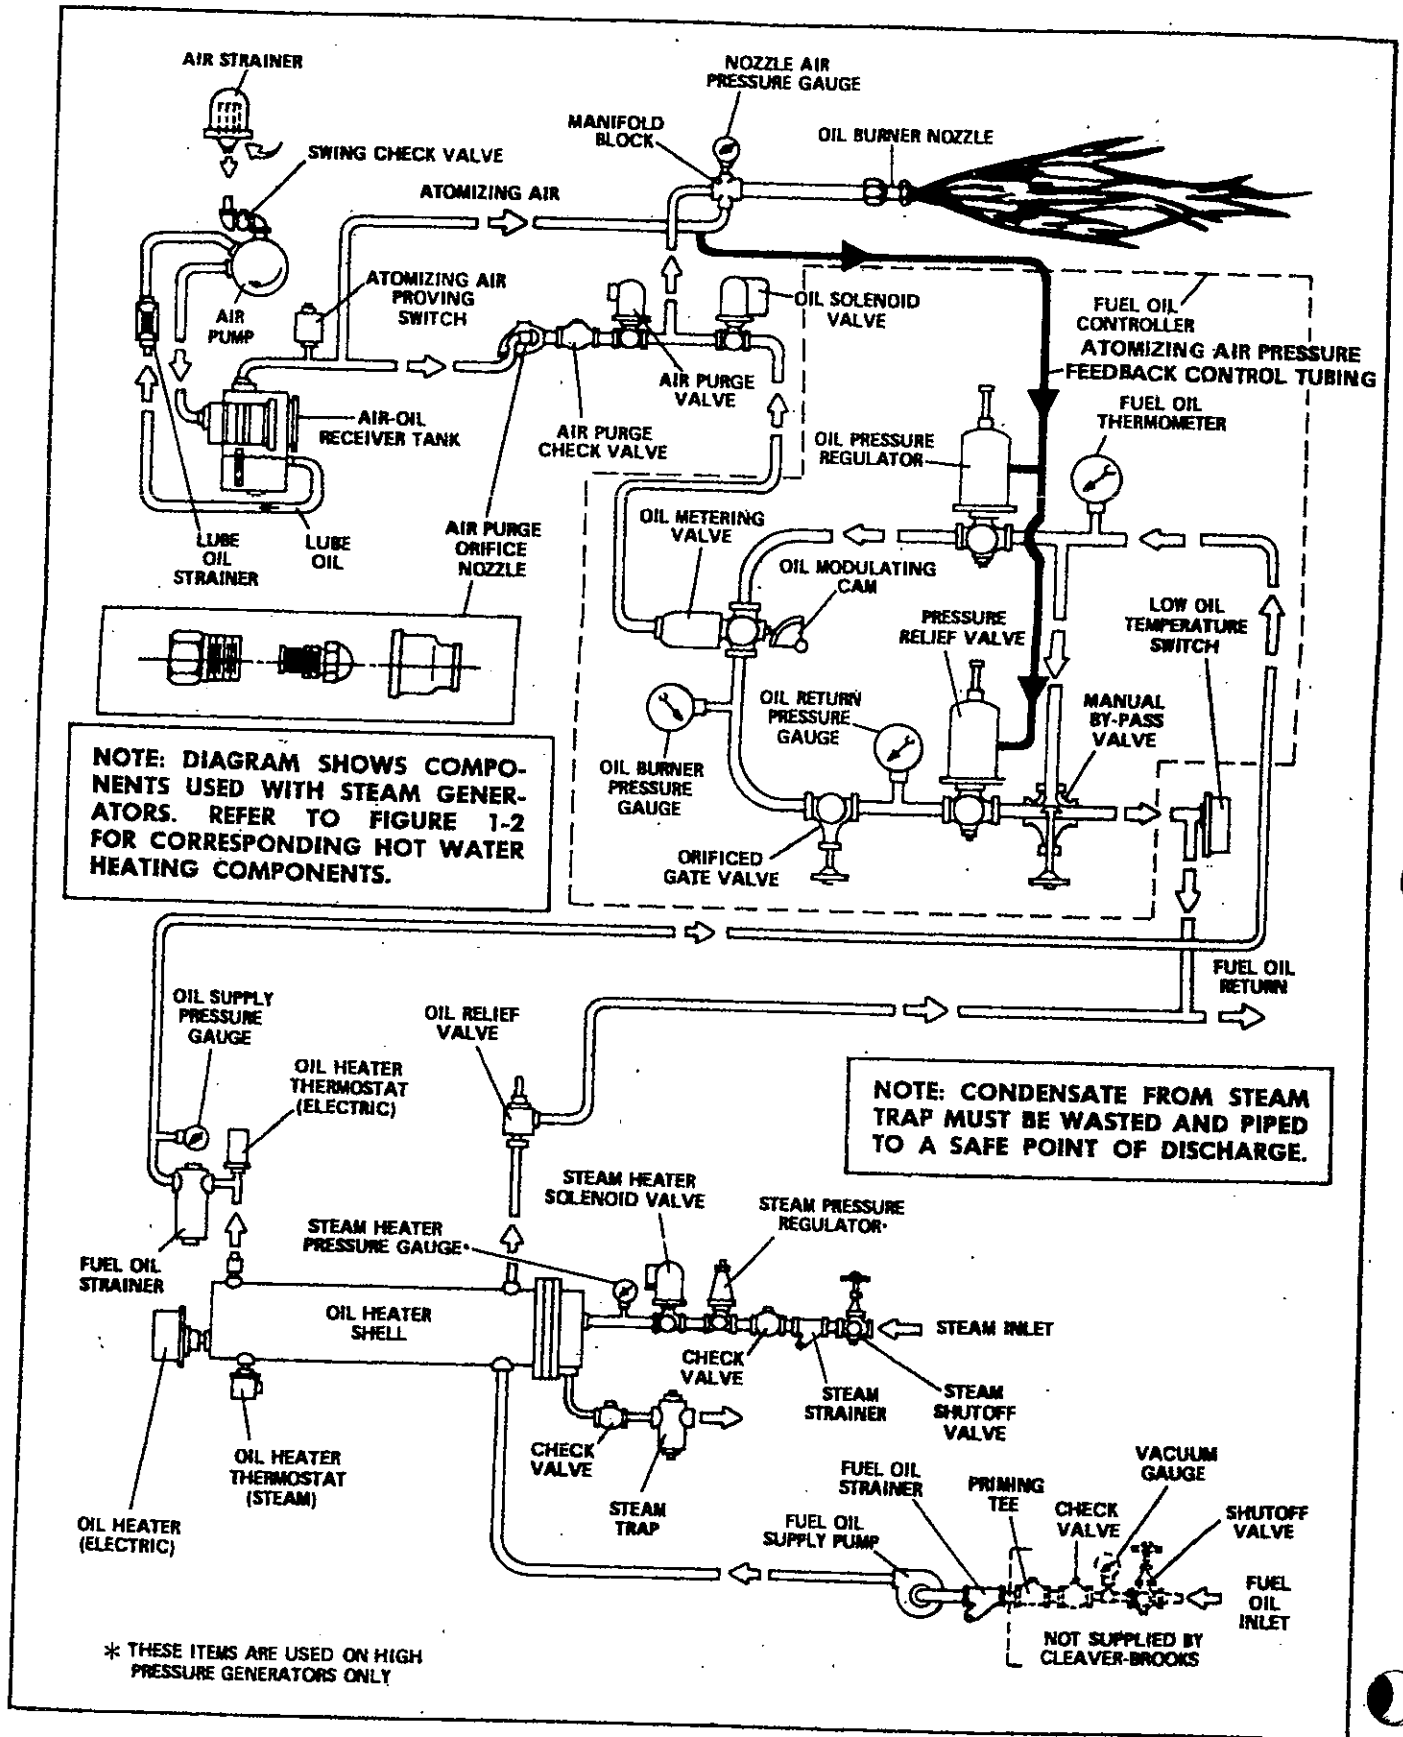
AIR STRAINER

SWING CHECK VALVE

NOZZLE AIR PRESSURE GAUGE

MANIFOLD BLOCK

OIL BURNER NOZZLE

ATOMIZING AIR

AIR PUMP

ATOMIZING AIR PROVING SWITCH

OIL SOLENOID VALVE

FUEL OIL CONTROLLER

ATOMIZING AIR PRESSURE FEEDBACK CONTROL TUBING

AIR PURGE VALVE

AIR-OIL RECEIVER TANK

AIR PURGE CHECK VALVE

OIL PRESSURE REGULATOR

FUEL OIL THERMOMETER

LUBE OIL STRAINER

LUBE OIL

AIR PURGE ORIFICE NOZZLE

OIL METERING VALVE

OIL MODULATING CAM

PRESSURE RELIEF VALVE

LOW OIL TEMPERATURE SWITCH

MANUAL BY-PASS VALVE

OIL RETURN PRESSURE GAUGE

OIL BURNER PRESSURE GAUGE

NOTE: DIAGRAM SHOWS COMPONENTS USED WITH STEAM GENERATORS. REFER TO FIGURE 1-2 FOR CORRESPONDING HOT WATER HEATING COMPONENTS.

ORIFICED GATE VALVE

FUEL OIL RETURN

OIL SUPPLY PRESSURE GAUGE

OIL RELIEF VALVE

OIL HEATER THERMOSTAT (ELECTRIC)

NOTE: CONDENSATE FROM STEAM TRAP MUST BE WASTED AND PIPED TO A SAFE POINT OF DISCHARGE.

STEAM HEATER SOLENOID VALVE

STEAM PRESSURE REGULATOR*

STEAM HEATER PRESSURE GAUGE*

FUEL OIL STRAINER

OIL HEATER SHELL

STEAM INLET

CHECK VALVE

STEAM STRAINER

STEAM SHUTOFF VALVE

CHECK VALVE

OIL HEATER THERMOSTAT (STEAM)

STEAM TRAP

FUEL OIL STRAINER

PRIMING TEE

CHECK VALVE

VACUUM GAUGE

SHUTOFF VALVE

FUEL OIL SUPPLY PUMP

OIL HEATER (ELECTRIC)

FUEL OIL INLET

NOT SUPPLIED BY CLEAVER-BROOKS

* THESE ITEMS ARE USED ON HIGH PRESSURE GENERATORS ONLY